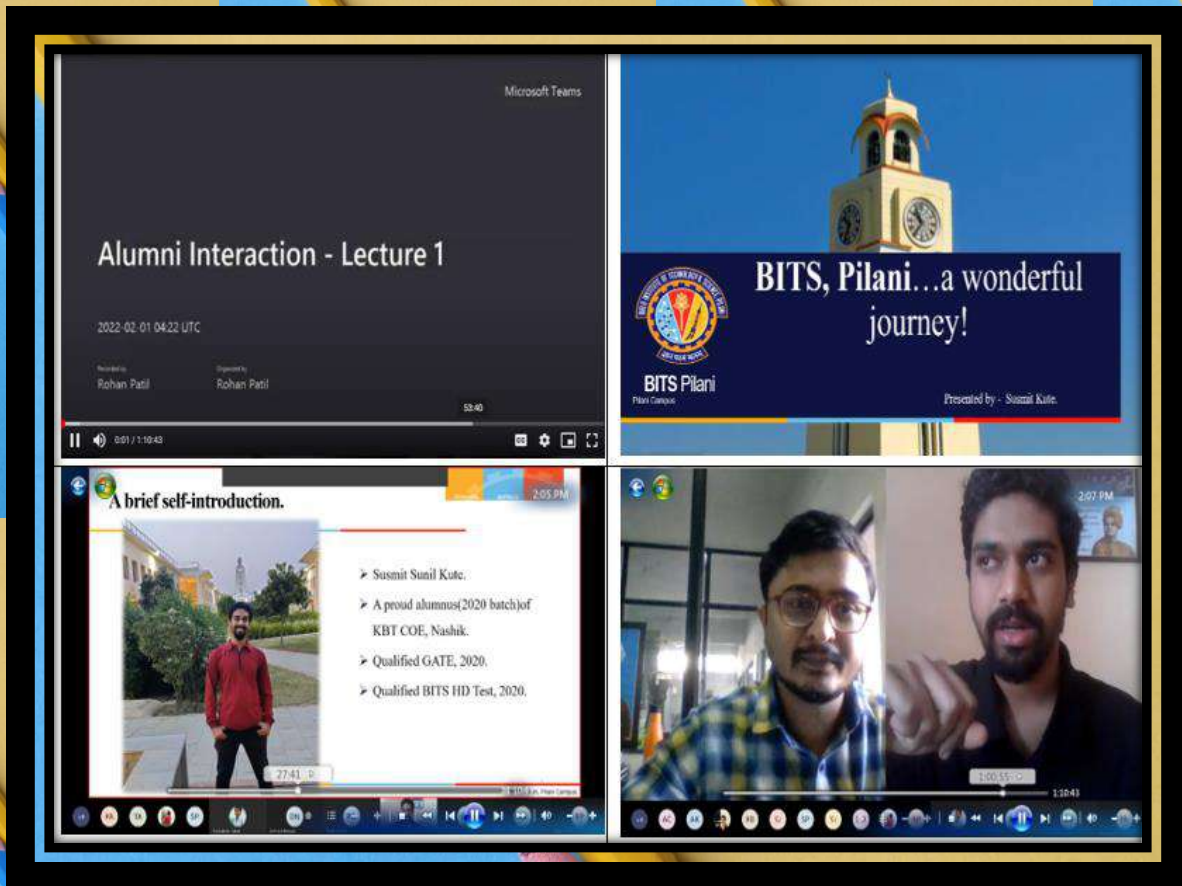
Microsoft Teams

Alumni Interaction - Lecture 1

2022-02-01 04:22 UTC

Recorded by
Rohan Patil

Organized by
Rohan Patil

53:40

0:01 / 1:10:43

BITS Pilani
Pilani Campus

BITS, Pilani…a wonderful journey!

Presented by - Susmit Kute.

2:05 PM

A brief self-introduction.

➢ Susmit Sunil Kute.

➢ A proud alumnus(2020 batch)of KBT COE, Nashik.

➢ Qualified GATE, 2020.

➢ Qualified BITS HD Test, 2020.

27:41

2:07 PM

1:00:55

1:10:43